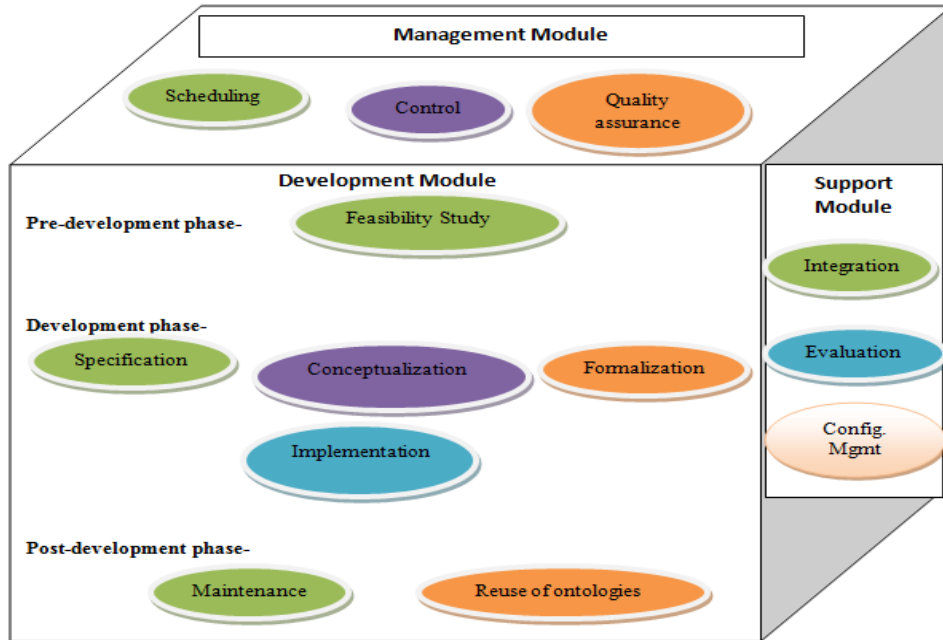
Management Module

Scheduling

Control

Quality assurance

Development Module

Pre-development phase-

Feasibility Study

Development phase-

Specification

Conceptualization

Formalization

Implementation

Post-development phase-

Maintenance

Reuse of ontologies

Support Module

Integration

Evaluation

Config. Mgmt